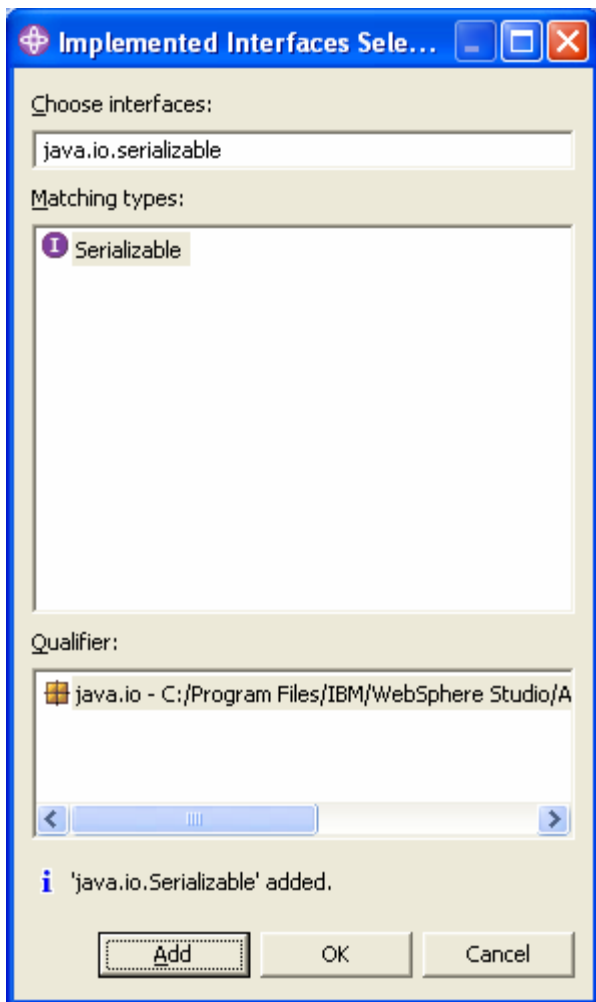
Implemented Interfaces Sele...

Choose interfaces:

java.io.serializable

Matching types:

Serializable

Qualifier:

java.io - C:/Program Files/IBM/WebSphere Studio/A

'java.io.Serializable' added.

Add

OK

Cancel